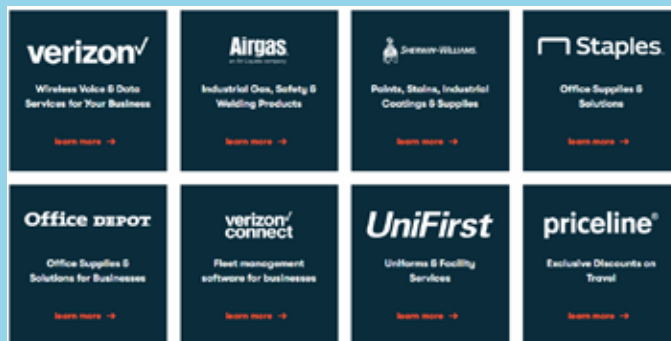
verizon✓

Wireless Voice & Data Services for Your Business

learn more →

Airgas
an Air Liquide company

Industrial Gas, Safety & Welding Products

learn more →

SHERWIN-WILLIAMS.

Paints, Stains, Industrial Coatings & Supplies

learn more →

Staples

Office Supplies & Solutions

learn more →

Office DEPOT

Office Supplies & Solutions for Businesses

learn more →

verizon✓ connect

Fleet management software for businesses

learn more →

UniFirst

Uniforms & Facility Services

learn more →

priceline®

Exclusive Discounts on Travel

learn more →